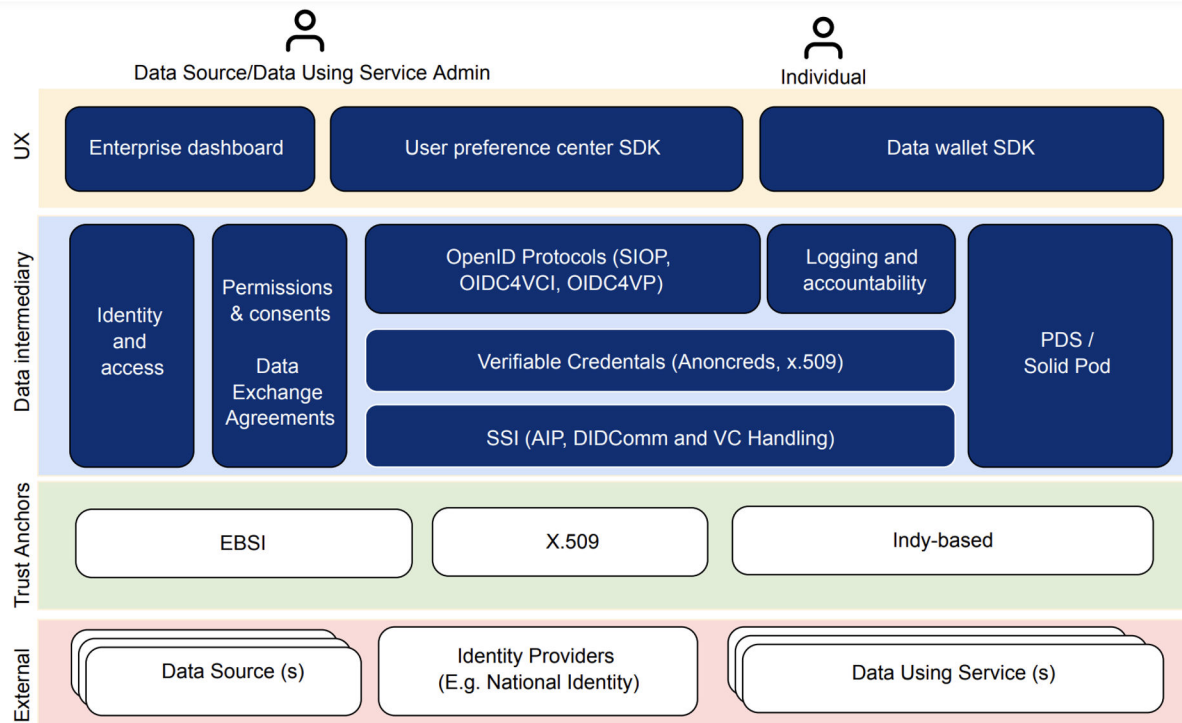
Data Source/Data Using Service Admin

Individual

UX

Enterprise dashboard

User preference center SDK

Data wallet SDK

Data intermediary

Identity and access

Permissions & consents

Data Exchange Agreements

OpenID Protocols (SIOP, OIDC4VCI, OIDC4VP)

Logging and accountability

PDS / Solid Pod

Verifiable Credentals (Anoncreds, x.509)

SSI (AIP, DIDComm and VC Handling)

Trust Anchors

EBSI

X.509

Indy-based

External

Data Source (s)

Identity Providers (E.g. National Identity)

Data Using Service (s)